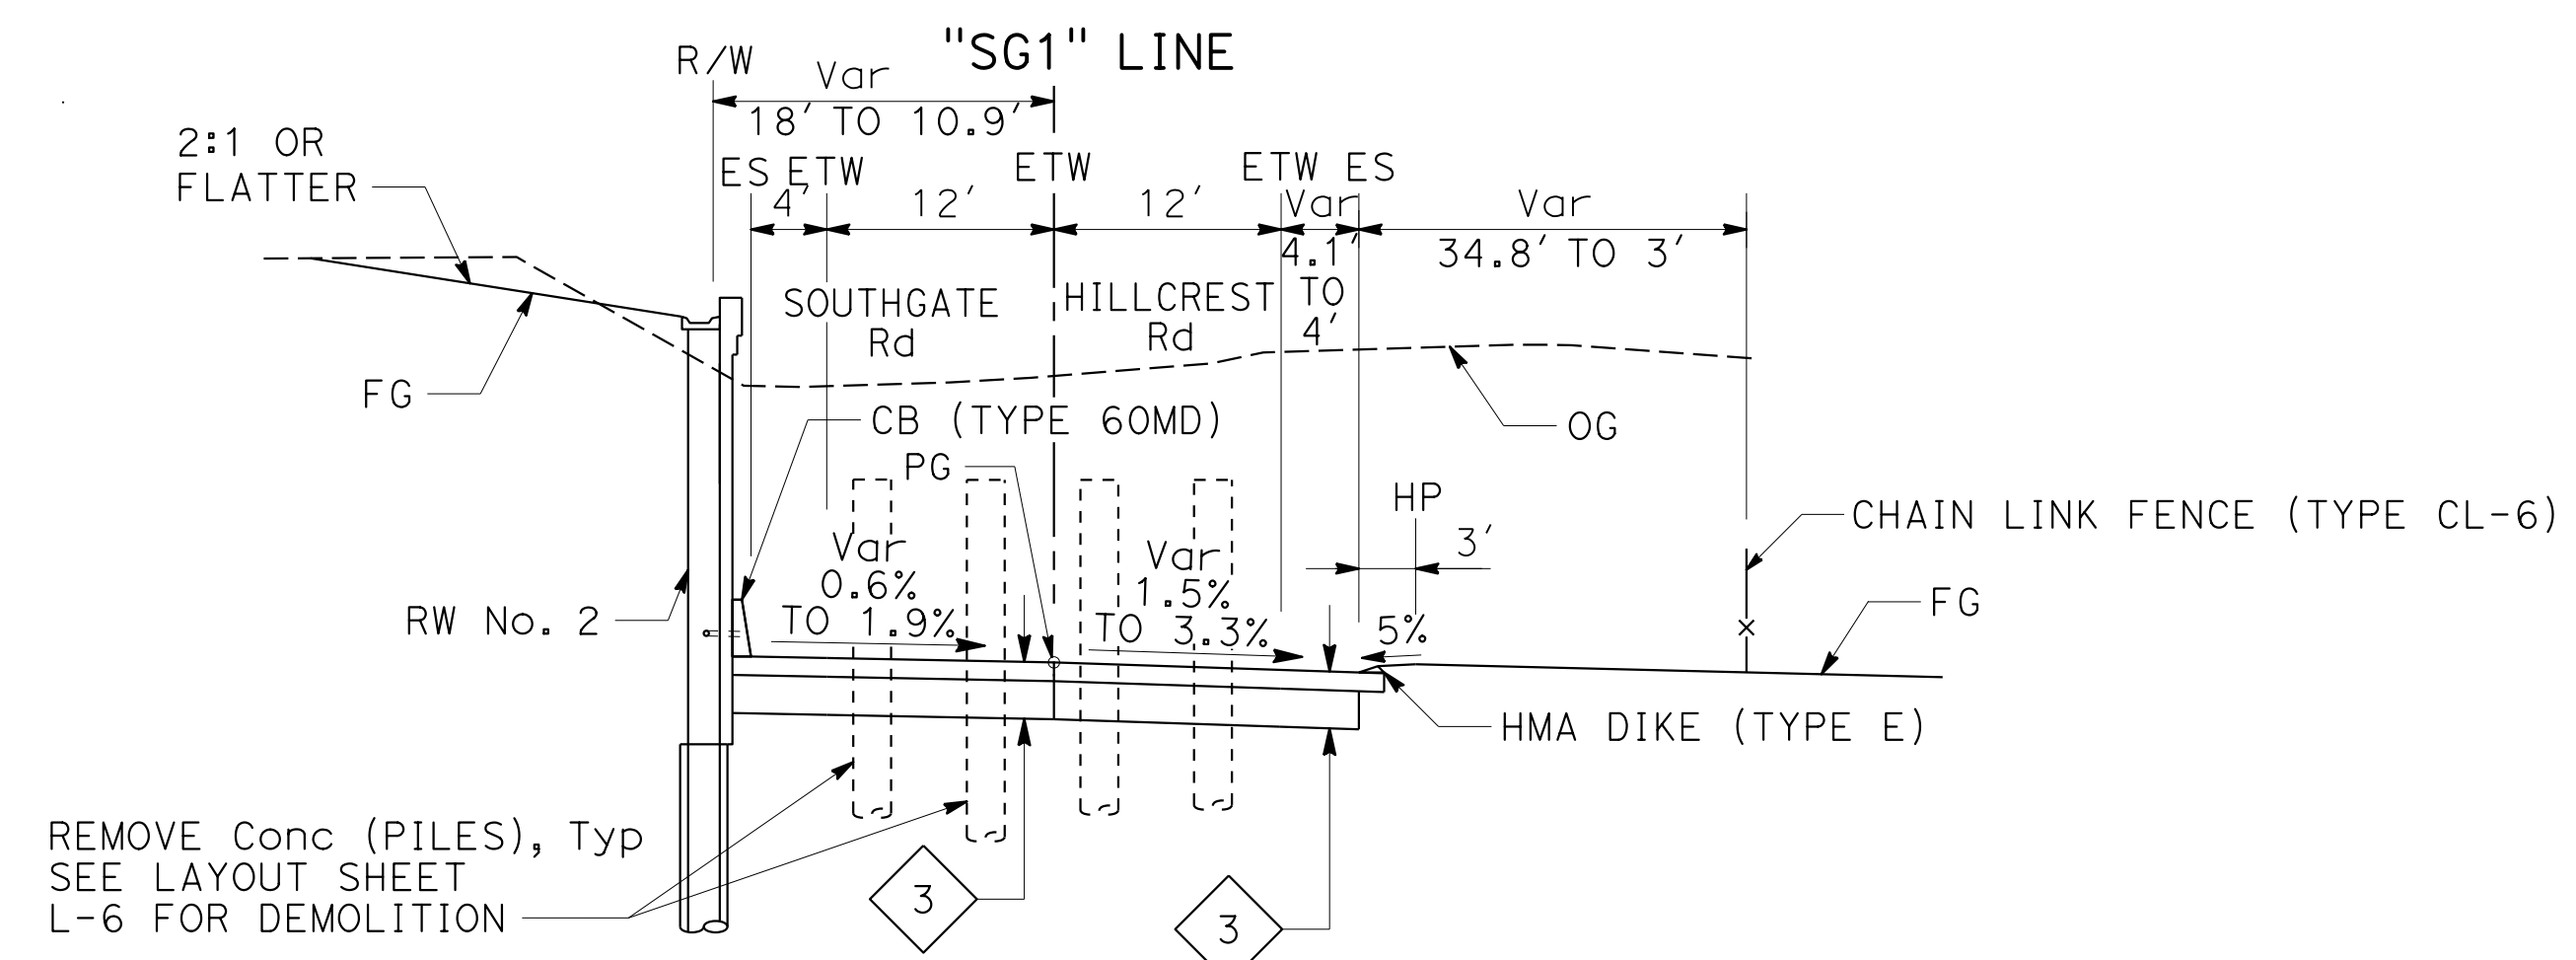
"SG1" LINE

R/W

Var
18' TO 10.9'

2:1 OR
FLATTER

ES ETW
4'

12'

ETW

12'

ETW ES
Var
4.1' TO 4'

Var
34.8' TO 3'

SOUTHGATE
Rd

HILLCREST
Rd

FG

CB (TYPE 60MD)

OG

PG

HP

CHAIN LINK FENCE (TYPE CL-6)

Var
0.6%
TO 1.9%

Var
1.5%
TO 3.3%

3'

5%

FG

RW No. 2

HMA DIKE (TYPE E)

REMOVE Conc (PILES), Typ
SEE LAYOUT SHEET
L-6 FOR DEMOLITION

3

3